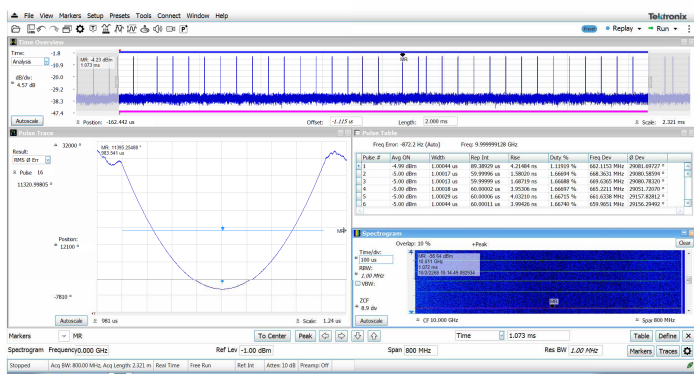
File View Markers Setup Presets Tools Connect Window Help

Tektronix

Replay Run

Time Overview

Time: Analysis

-1.8
-10.9
-20.0
-29.2
-38.3
-47.4

dB/div: 4.57 dB

MR -4.23 dBm
1.073 ms

MR

Autoscale

Position: -162.442 us

Offset: -1.115 us

Length: 2.000 ms

Scale: 2.321 ms

Pulse Trace

Result: RMS Ø Err

Pulse 16

11320.99805 °

32000 °

MR 11395.25488 °
983.041 us

MR

Position: 12100 °

-7810 °

Autoscale

981 us

Scale: 1.24 us

Pulse Table

Freq Error: -872.2 Hz (Auto)

Freq: 9.999999128 GHz

| Pulse # | Avg ON | Width | Rep Int | Rise | Duty % | Freq Dev | Ø Dev |
|---|---|---|---|---|---|---|---|
| 1 | -4.99 dBm | 1.00044 us | 89.38929 us | 4.21484 ns | 1.11919 % | 662.1153 MHz | 29081.69727 ° |
| 2 | -5.00 dBm | 1.00017 us | 59.99996 us | 1.58020 ns | 1.66694 % | 668.3631 MHz | 29080.58594 ° |
| 3 | -5.00 dBm | 1.00013 us | 59.99999 us | 1.68719 ns | 1.66688 % | 669.6365 MHz | 29080.78320 ° |
| 4 | -5.00 dBm | 1.00018 us | 60.00002 us | 3.95306 ns | 1.66697 % | 665.2211 MHz | 29051.72070 ° |
| 5 | -5.00 dBm | 1.00029 us | 60.00006 us | 4.03210 ns | 1.66715 % | 661.6338 MHz | 29157.82812 ° |
| 6 | -5.00 dBm | 1.00044 us | 60.00011 us | 3.99426 ns | 1.66740 % | 659.9051 MHz | 29156.29492 ° |

Spectrogram

Close

Overlap: 10 %

+Peak

Time/div: 100 us

RBW: 1.00 MHz

VBW:

ZCF 8.9 div

MR -58.94 dBm
10.011 GHz
1.072 ms
10/2/2018 16:16:49.892934

MR

Autoscale

CF 10.000 GHz

Span 800 MHz

Markers

MR

To Center

Peak

Time

1.073 ms

Table

Define

Spectrogram

Frequency 0.000 GHz

Ref Lev -1.00 dBm

Span 800 MHz

Res BW 1.00 MHz

Markers

Traces

Stopped

Acq BW: 800.00 MHz, Acq Length: 2.321 m

Real Time

Free Run

Ref: Int

Atten: 10 dB

Preamp: Off